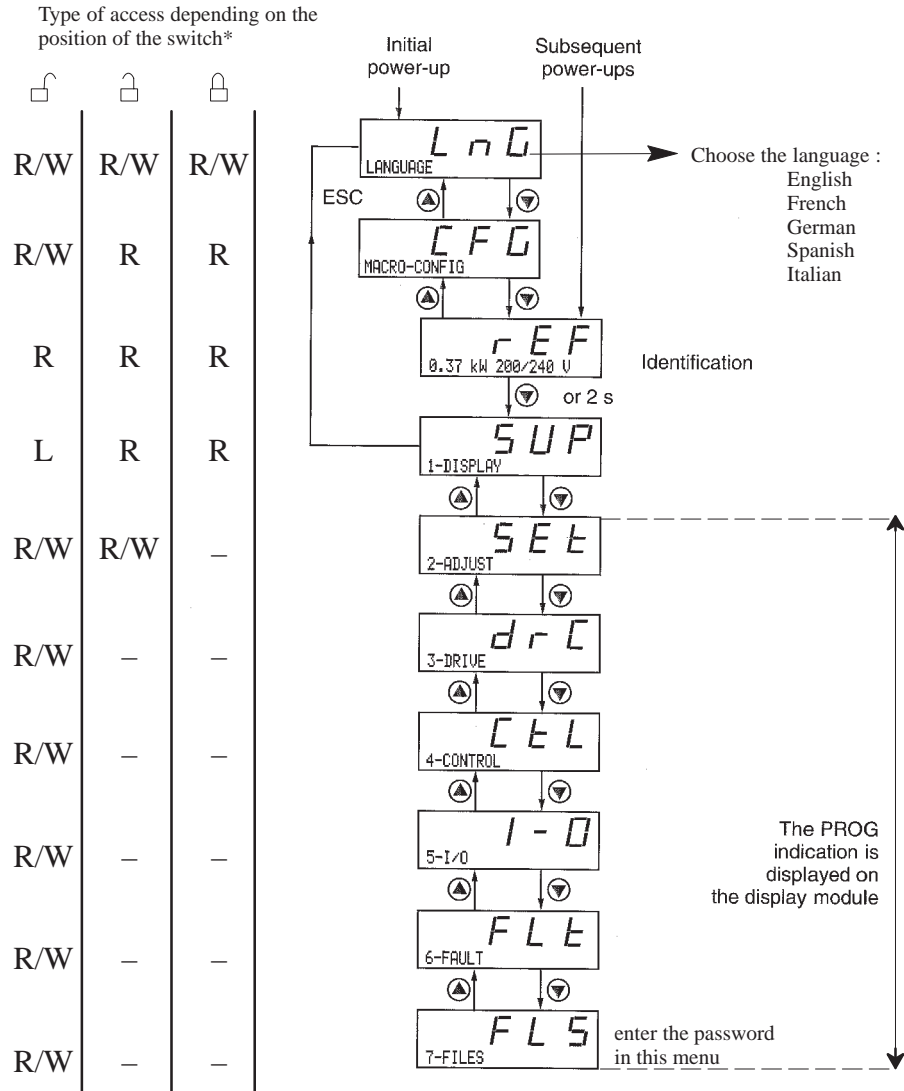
Type of access depending on the position of the switch*

| | | |
|---|---|---|
| R/W | R/W | R/W |
| R/W | R | R |
| R | R | R |
| L | R | R |
| R/W | R/W | – |
| R/W | – | – |
| R/W | – | – |
| R/W | – | – |
| R/W | – | – |
| R/W | – | – |

Initial power-up

Subsequent power-ups

LnG
LANGUAGE

Choose the language :
English
French
German
Spanish
Italian

ESC

CFG
MACRO-CONFIG

rEF
0.37 kW 200/240 V

Identification

or 2 s

SUP
1-DISPLAY

SEt
2-ADJUST

drC
3-DRIVE

CtL
4-CONTROL

I-O
5-I/O

FLt
6-FAULT

FLS
7-FILES

enter the password in this menu

The PROG indication is displayed on the display module